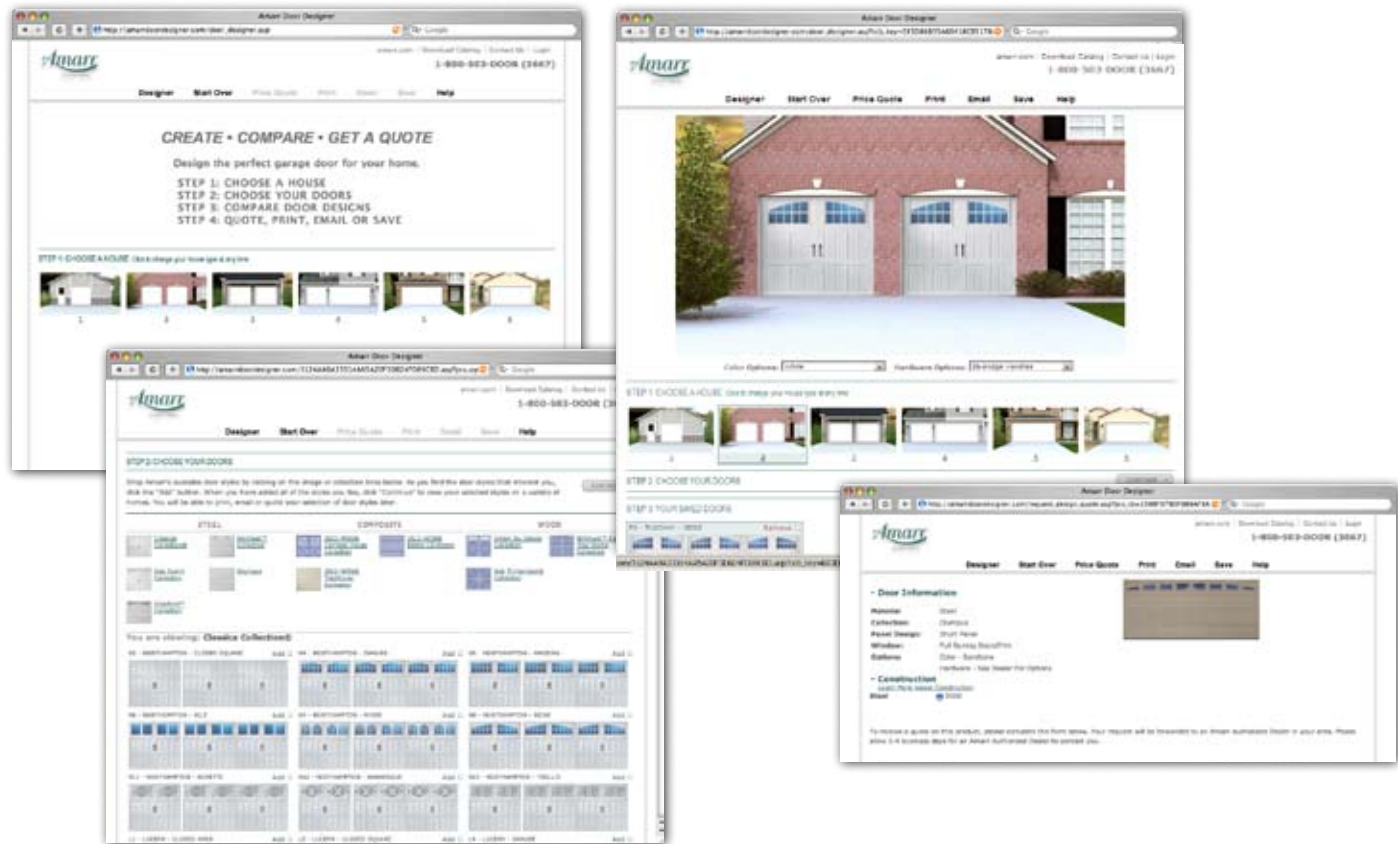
Amarr Door Designer

http://amarrdoordesigner.com/door_designer.asp

Google

Amarr

amarr.com | Download Catalog | Contact Us | Login

1-800-503-DOOR (3667)

Designer Start Over Price Quote Print Email Save Help

CREATE • COMPARE • GET A QUOTE

Design the perfect garage door for your home.

STEP 1: CHOOSE A HOUSE
STEP 2: CHOOSE YOUR DOORS
STEP 3: COMPARE DOOR DESIGNS
STEP 4: QUOTE, PRINT, EMAIL OR SAVE

STEP 1: CHOOSE A HOUSE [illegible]

1 2 3 4 5 6

Amarr Door Designer

Amarr

amarr.com | Download Catalog | Contact Us | Login

1-800-503-DOOR (3667)

Designer Start Over Price Quote Print Email Save Help

Color Options: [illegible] Hardware Options: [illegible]

STEP 1: CHOOSE A HOUSE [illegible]

1 2 3 4 5 6

STEP 2: CHOOSE YOUR DOORS

STEP 3: YOUR SAVED DOORS

Amarr Door Designer

Amarr

amarr.com | Download Catalog | Contact Us | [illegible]

1-800-503-DOOR (366

Designer Start Over Price Quote Print Email Save Help

STEP 2: CHOOSE YOUR DOORS

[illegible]

STEEL COMPOSITE WOOD

You are viewing: Classica Collection

Amarr Door Designer

Amarr

amarr.com | Download Catalog | Contact Us | Login

1-800-503-DOOR (3667)

Designer Start Over Price Quote Print Email Save Help

- Door Information

Material: Steel
Collection: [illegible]
Panel Design: Short Panel
Window: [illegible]
Options: Color - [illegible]
Hardware - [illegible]

- Construction

Steel

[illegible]